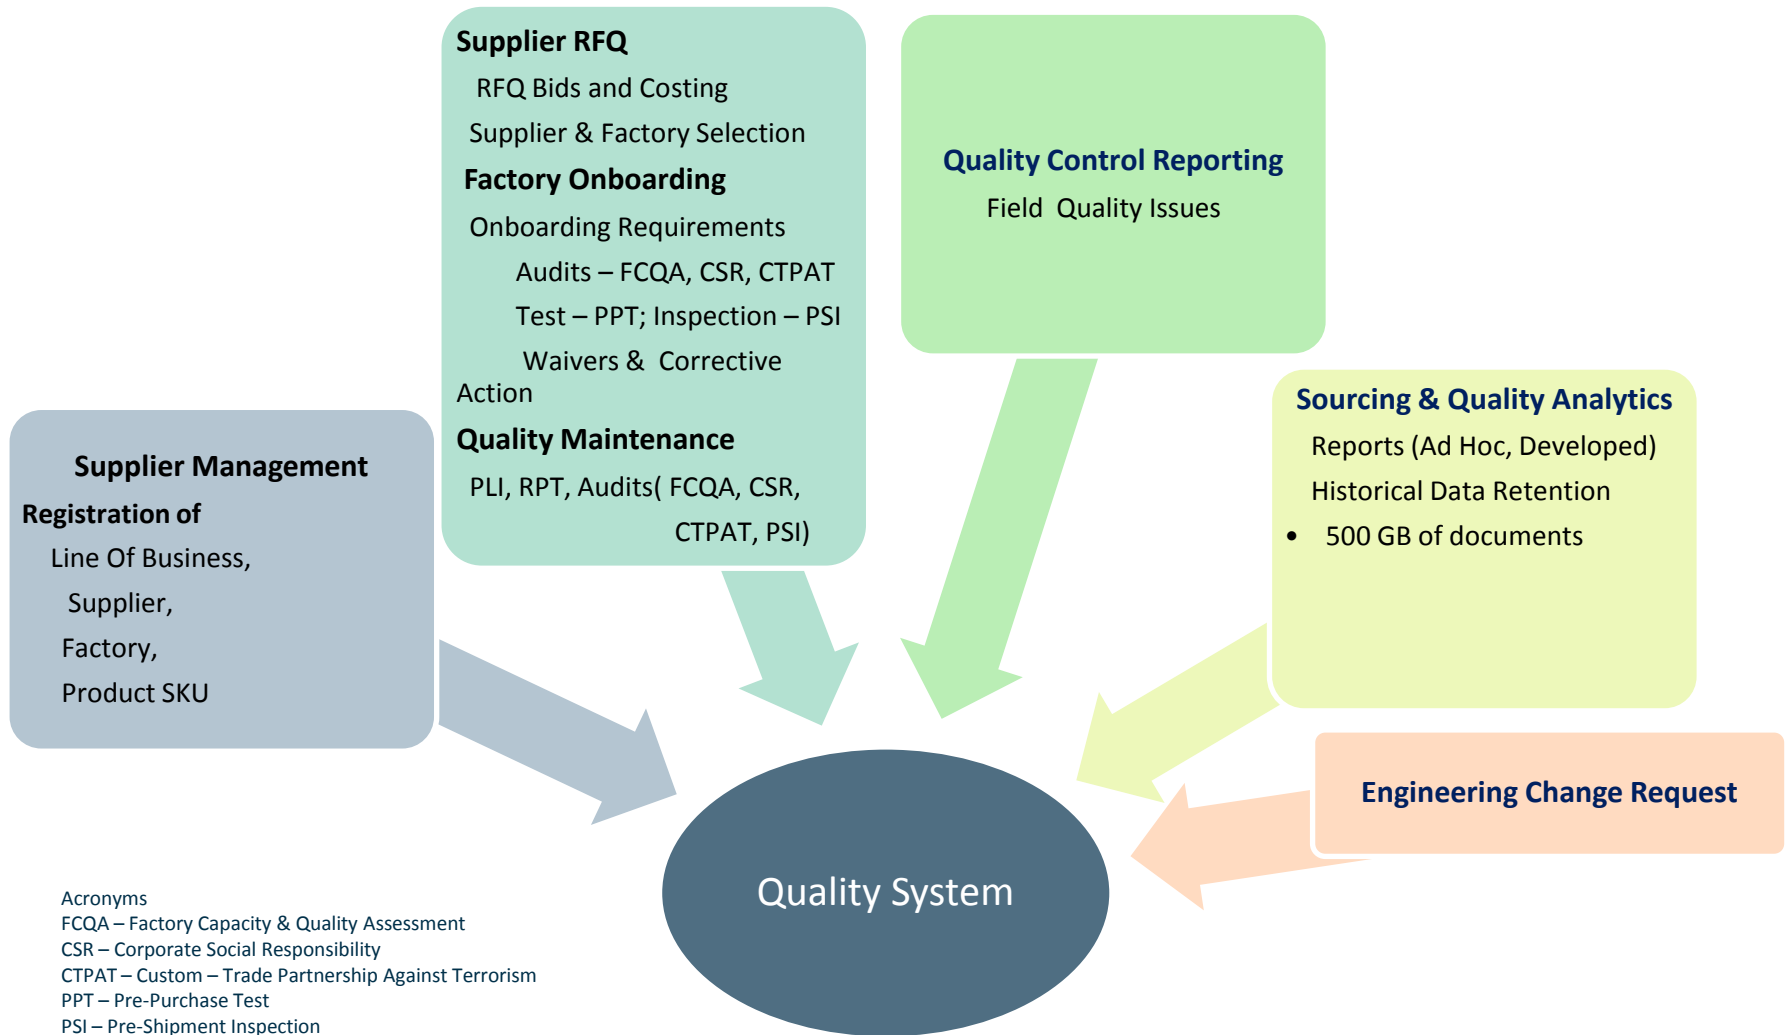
Supplier RFQ
RFQ Bids and Costing
Supplier & Factory Selection
Factory Onboarding
Onboarding Requirements
Audits – FCQA, CSR, CTPAT
Test – PPT; Inspection – PSI
Waivers & Corrective Action
Quality Maintenance
PLI, RPT, Audits( FCQA, CSR, CTPAT, PSI)

Quality Control Reporting
Field Quality Issues

Supplier Management
Registration of
Line Of Business,
Supplier,
Factory,
Product SKU

Sourcing & Quality Analytics
Reports (Ad Hoc, Developed)
Historical Data Retention
• 500 GB of documents

Engineering Change Request

Quality System

Acronyms
FCQA – Factory Capacity & Quality Assessment
CSR – Corporate Social Responsibility
CTPAT – Custom – Trade Partnership Against Terrorism
PPT – Pre-Purchase Test
PSI – Pre-Shipment Inspection